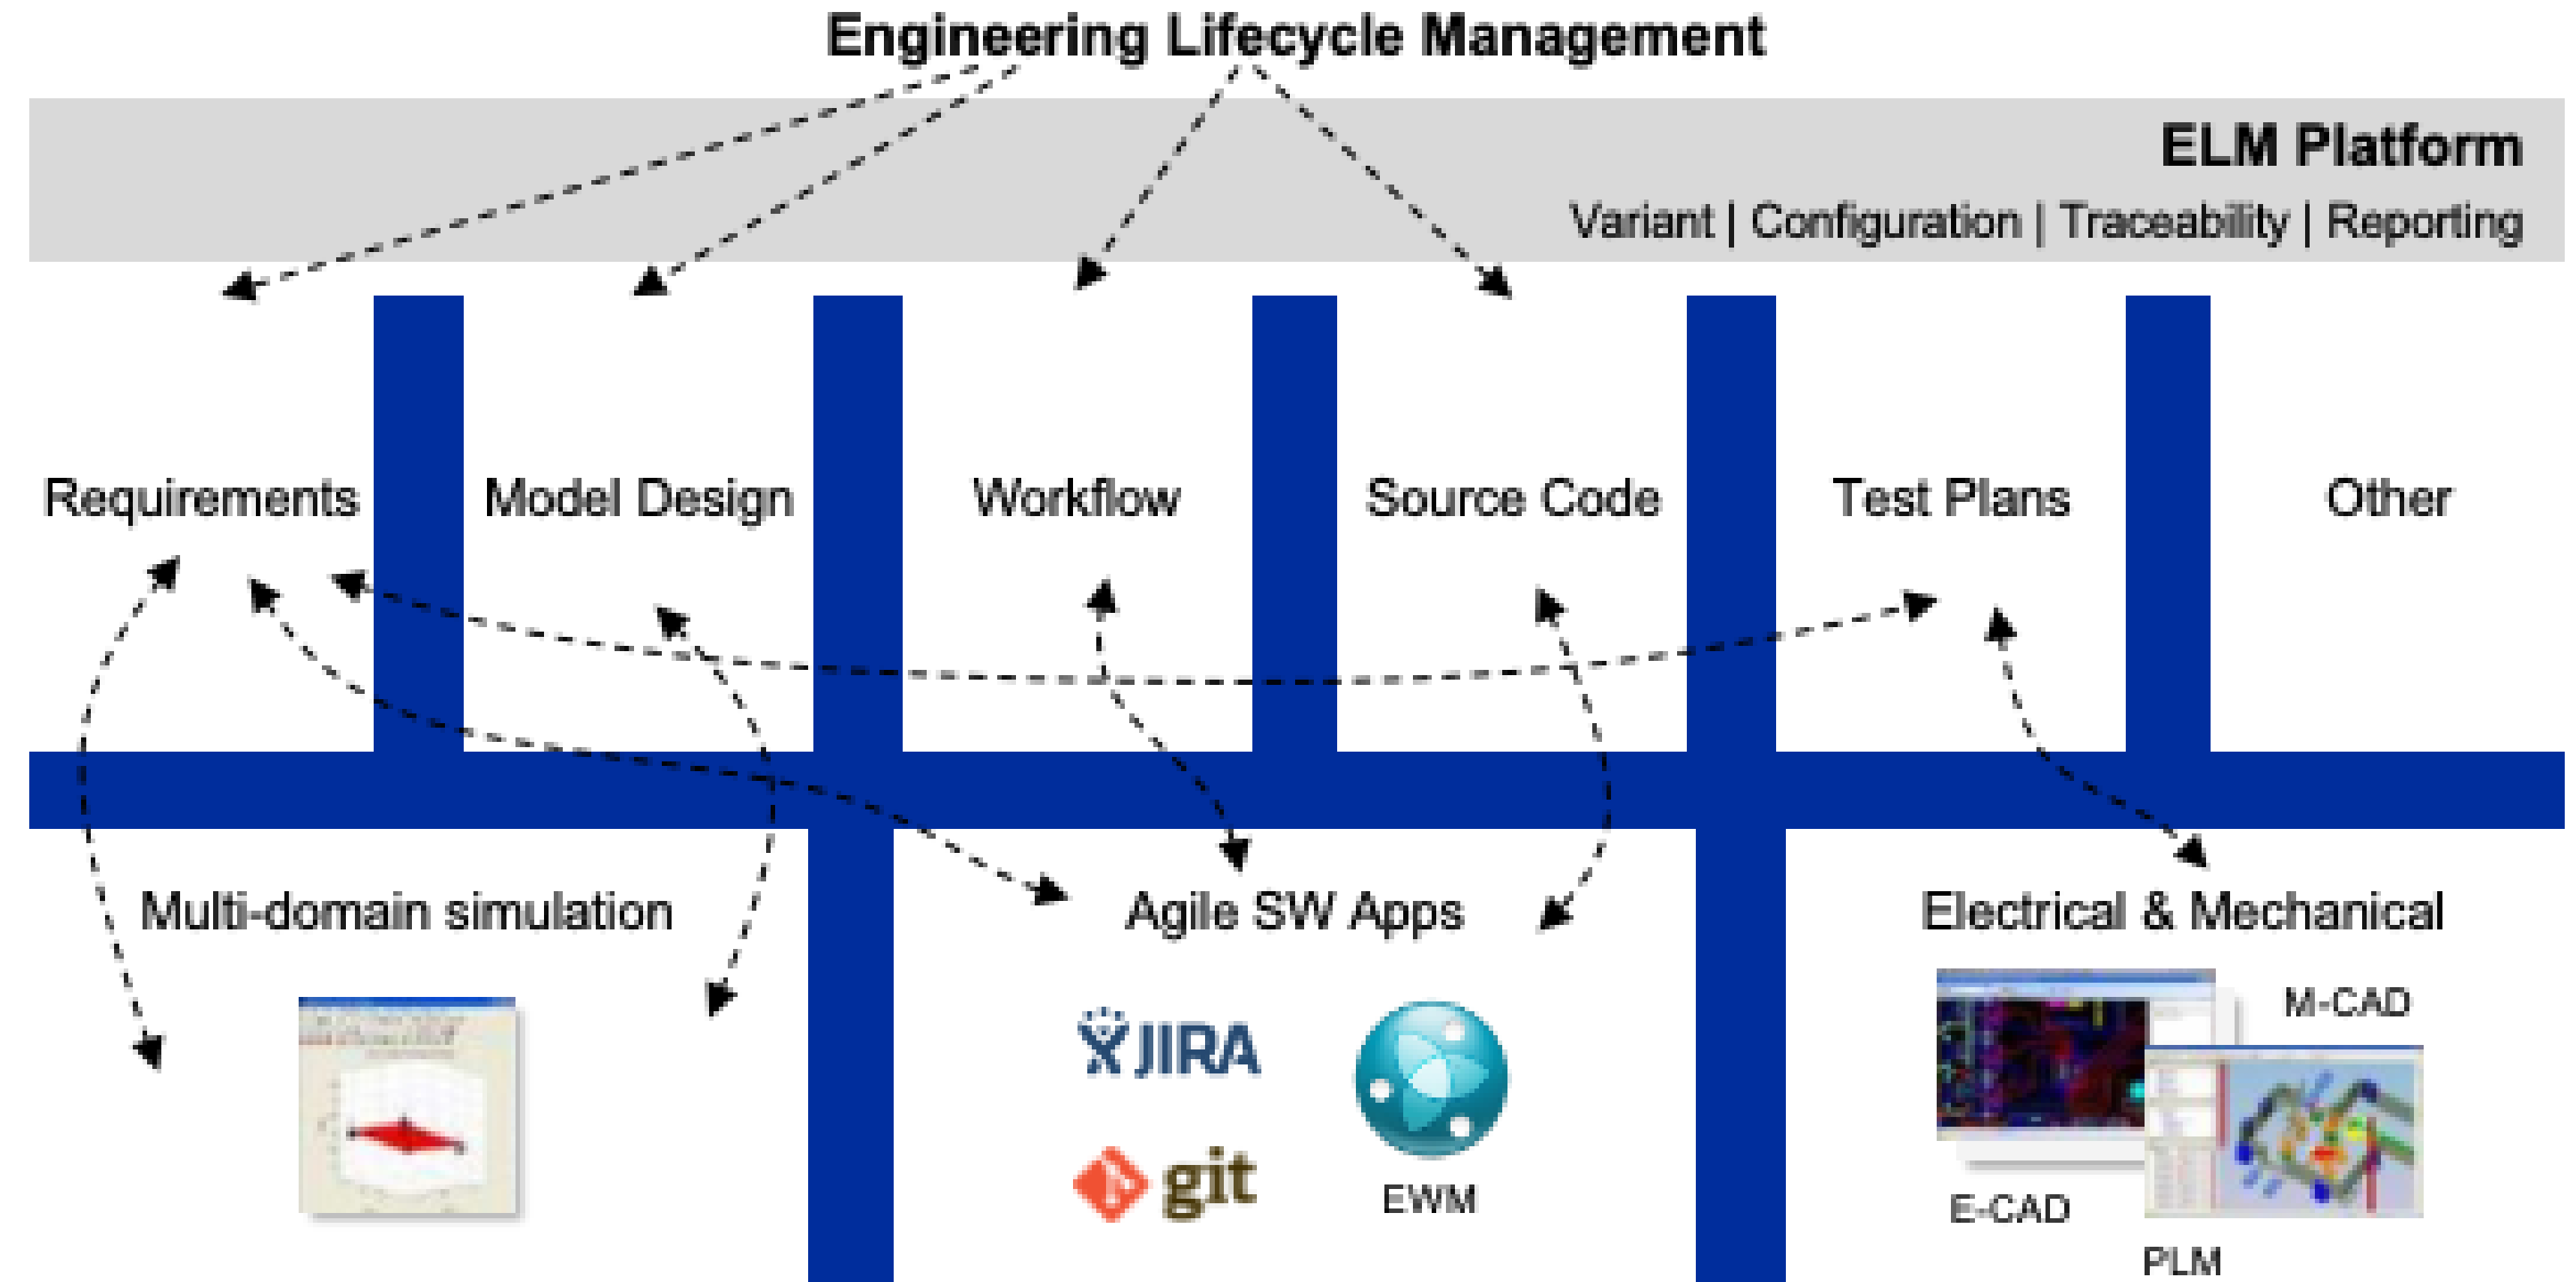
Engineering Lifecycle Management

ELM Platform

Variant | Configuration | Traceability | Reporting

Requirements

Model Design

Workflow

Source Code

Test Plans

Other

Multi-domain simulation

Agile SW Apps

Electrical & Mechanical

JIRA

git

EWM

M-CAD

E-CAD

PLM